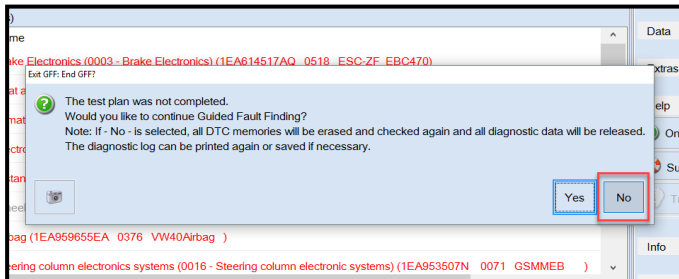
me

rake Electronics (0003 - Brake Electronics) (1EA614517AQ 0518 ESC-ZF EBC470)

Exit GFF: End GFF?

The test plan was not completed.
Would you like to continue Guided Fault Finding?
Note: If - No - is selected, all DTC memories will be erased and checked again and all diagnostic data will be released.
The diagnostic log can be printed again or saved if necessary.

Yes

No

bag (1EA959655EA 0376 VW40Airbag )

eering column electronics systems (0016 - Steering column electronic systems) (1EA953507N 0071 GSMMEB )

Data

Extras

elp

On

Su

Info